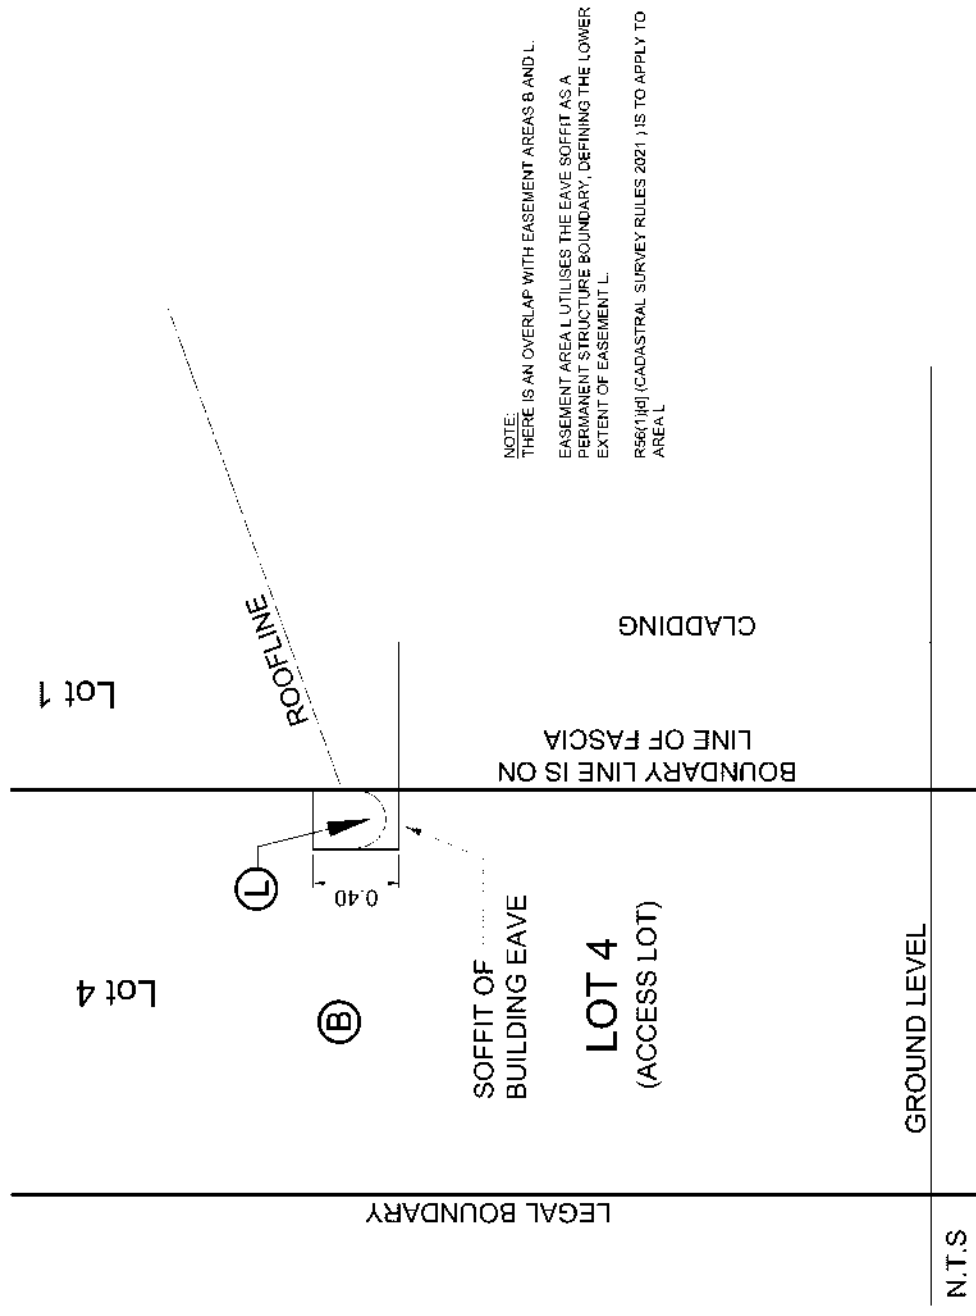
NOTE:
THERE IS AN OVERLAP WITH EASEMENT AREAS B AND L.

EASEMENT AREA L UTILISES THE EAVE SOFFIT AS A PERMANENT STRUCTURE BOUNDARY, DEFINING THE LOWER EXTENT OF EASEMENT L.

R56(1)(d) (CADASTRAL SURVEY RULES 2021 ) IS TO APPLY TO AREA L

ROOFLINE

Lot 1

CLADDING

BOUNDARY LINE IS ON LINE OF FASCIA

L

0.40

Lot 4

B

SOFFIT OF BUILDING EAVE

LOT 4
(ACCESS LOT)

GROUND LEVEL

LEGAL BOUNDARY

N.T.S